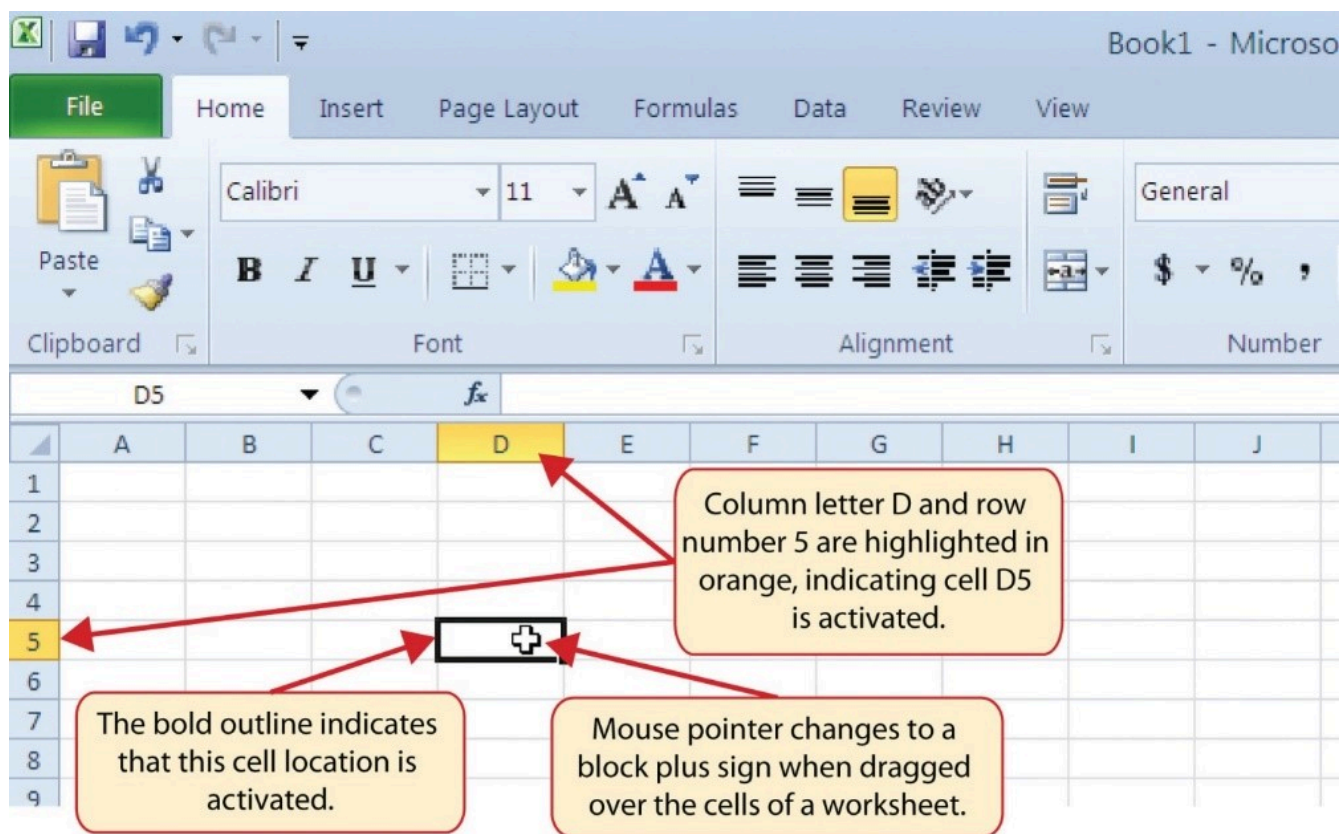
Book1 - Microso

File | Home | Insert | Page Layout | Formulas | Data | Review | View

Paste

Clipboard

Calibri

11

B I U

Font

Alignment

General

$ %

Number

D5

$f_x$

| | A | B | C | D | E | F | G | H | I | J |
|---|---|---|---|---|---|---|---|---|---|---|
| 1 | | | | | | | | | | |
| 2 | | | | | | | | | | |
| 3 | | | | | | | | | | |
| 4 | | | | | | | | | | |
| 5 | | | | | | | | | | |
| 6 | | | | | | | | | | |
| 7 | | | | | | | | | | |
| 8 | | | | | | | | | | |
| 9 | | | | | | | | | | |

Column letter D and row number 5 are highlighted in orange, indicating cell D5 is activated.

The bold outline indicates that this cell location is activated.

Mouse pointer changes to a block plus sign when dragged over the cells of a worksheet.